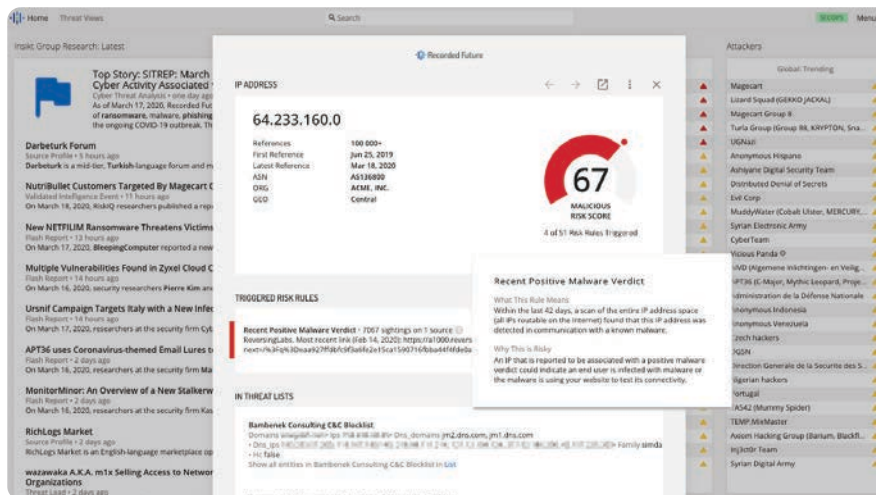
Home Threat Views

Search

Menu

Insikt Group Research: Latest

Top Story: SITREP: March
Cyber Activity Associated
Cyber Threat Analysis • one day ago
As of March 17, 2020, Recorded Fut
of ransomware, malware, phishing
the ongoing COVID-19 outbreak. Th

Darbeturk Forum
Source Profile • 5 hours ago
Darbeturk is a mid-tier, Turkish-language forum and m

NutriBullet Customers Targeted By Magecart C
Validated Intelligence Event • 11 hours ago
On March 18, 2020, RiskIQ researchers published a rep

New NETFILIM Ransomware Threatens Victims
Flash Report • 13 hours ago
On March 17, 2020, BleepingComputer reported a new

Multiple Vulnerabilities Found in Zyxel Cloud C
Flash Report • 14 hours ago
On March 16, 2020, security researchers Pierre Kim an

Ursnif Campaign Targets Italy with a New Infec
Flash Report • 14 hours ago
On March 17, 2020, researchers at the security firm Cyb

APT36 uses Coronavirus-themed Email Lures t
Flash Report • 2 days ago
On March 16, 2020, researchers at the security firm Ma

MonitorMinor: An Overview of a New Stalkerw
Flash Report • 2 days ago
On March 16, 2020, researchers at the security firm Kas

RichLogs Market
Source Profile • 2 days ago
RichLogs Market is an English-language marketplace op

wazawaka A.K.A. m1x Selling Access to Networ
Organizations
Threat Lead • 2 days ago

Recorded Future

IP ADDRESS

64.233.160.0

| References | 100 000+ |
|---|---|
| First Reference | Jun 25, 2019 |
| Latest Reference | Mar 18, 2020 |
| ASN | AS136800 |
| ORG | ACME, INC. |
| GEO | Central |

67
MALICIOUS
RISK SCORE

4 of 51 Risk Rules Triggered

TRIGGERED RISK RULES

Recent Positive Malware Verdict • 7067 sightings on 1 source
ReversingLabs. Most recent link (Feb 14, 2020): https://a1000.revers
next=%2Fq%3Dsaa927ffdbfc9f3a6fe2e15ca1590716fbba44f4fde0a

IN THREAT LISTS

Bambenek Consulting C&C Blocklist
Domains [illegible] Dns_domains jm2.dns.com, jm1.dns.com
• Dns_ips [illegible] Family simda
• Hc false
Show all entities in Bambenek Consulting C&C Blocklist in List

Recent Positive Malware Verdict

What This Rule Means
Within the last 42 days, a scan of the entire IP address space (all IPs routable on the internet) found that this IP address was detected in communication with a known malware.

Why This is Risky
An IP that is reported to be associated with a positive malware verdict could indicate an end user is infected with malware or the malware is using your website to test its connectivity.

Attackers

Global: Trending

Magecart
Lizard Squad (GEKKO JACKAL)
Magecart Group 8
Turla Group (Group 88, KRYPTON, Sna...
UGNazi
Anonymous Hispano
Ashiyane Digital Security Team
Distributed Denial of Secrets
Evil Corp
MuddyWater (Cobalt Ulster, MERCURY,...
Syrian Electronic Army
CyberTeam
Vicious Panda
AIVD (Algemene Inlichtingen- en Veilig...
APT36 (C-Major, Mythic Leopard, Proje...
Administration de la Défense Nationale
Anonymous Indonesia
Anonymous Venezuela
Czech hackers
DGSN
Direction Generale de la Securite des S...
Nigerian hackers
Portugal
TA542 (Mummy Spider)
TEMP.MixMaster
Axiom Hacking Group (Barium, Blackfl...
Injector Team
Syrian Digital Army